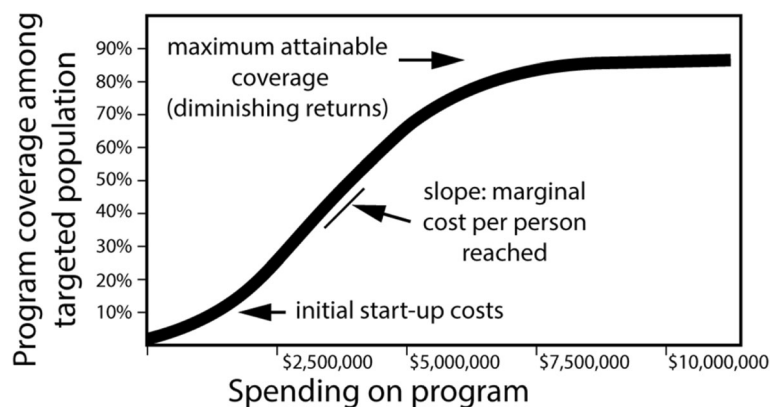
Program coverage among targeted population

90%
80%
70%
60%
50%
40%
30%
20%
10%

maximum attainable coverage (diminishing returns)

slope: marginal cost per person reached

initial start-up costs

$2,500,000
$5,000,000
$7,500,000
$10,000,000

Spending on program